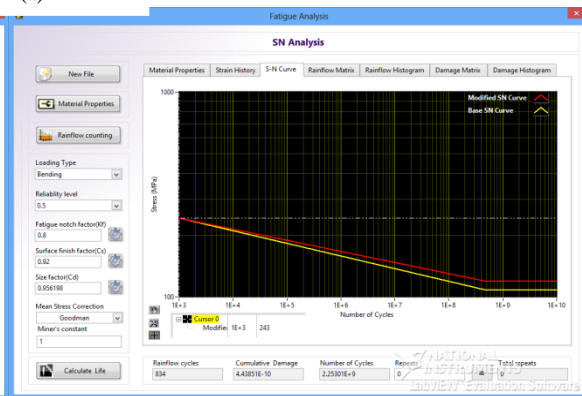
(a)

Fatigue Analysis

SN Analysis

New File

Material Properties

Rainflow counting

Loading Type
Bending

Reliablity level
0.5

Fatigue notch factor(Kf)
0.8

Surface finish factor(Cs)
0.92

Size factor(Cd)
0.956198

Mean Stress Correction
Goodman

Miner's constant
1

Calculate Life

Material Properties | Strain History | S-N Curve | Rainflow Matrix | Rainflow Histogram | Damage Matrix | Damage Histogram

Modified SN Curve
Base SN Curve

1000
Stress (MPa)
100

1E+3 | 1E+4 | 1E+5 | 1E+6 | 1E+7 | 1E+8 | 1E+9 | 1E+10

Number of Cycles

Cursor 0
Modifie | 1E+3 | 243

Rainflow cycles
834

Cumulative Damage
4.43851E-10

Number of Cycles
2.25301E+9

Repeats
0

Total repeats
0

NATIONAL INSTRUMENTS
LabVIEW Evaluation Software